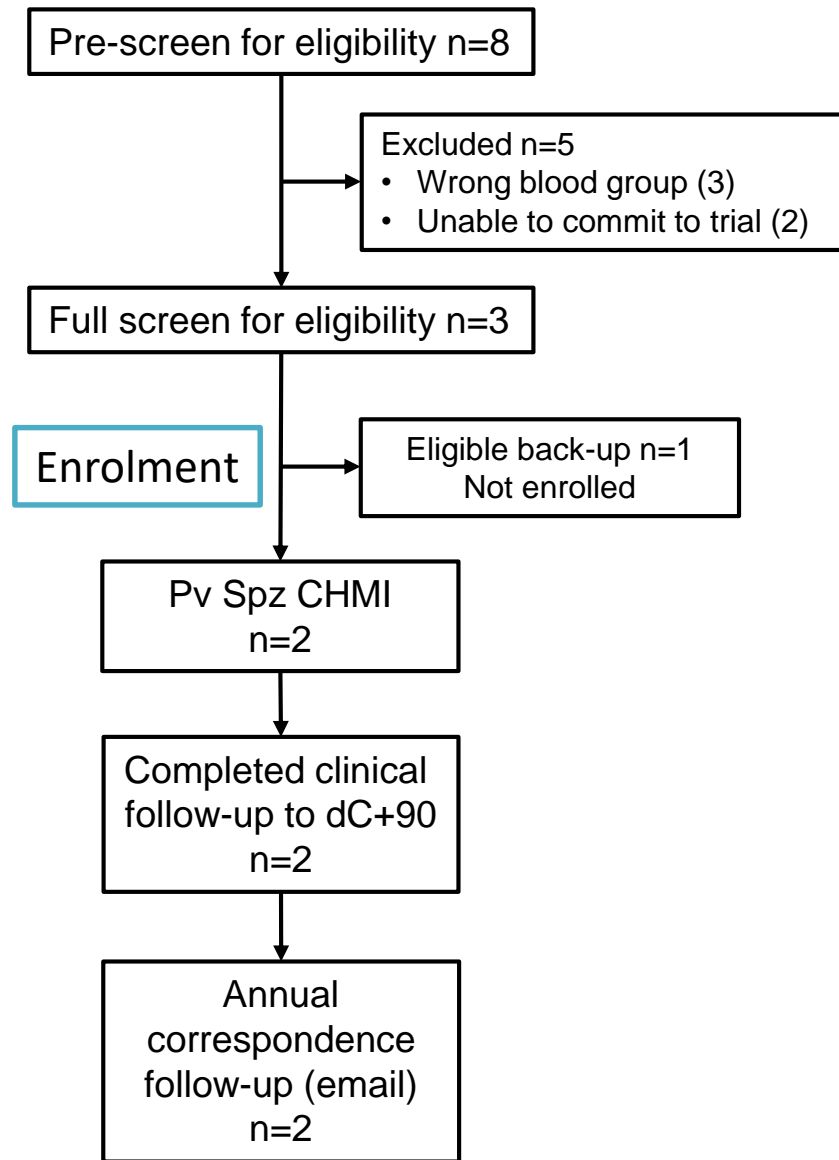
Pre-screen for eligibility n=8

Excluded n=5
• Wrong blood group (3)
• Unable to commit to trial (2)

Full screen for eligibility n=3

Enrolment

Eligible back-up n=1
Not enrolled

Pv Spz CHMI
n=2

Completed clinical follow-up to dC+90
n=2

Annual correspondence follow-up (email)
n=2